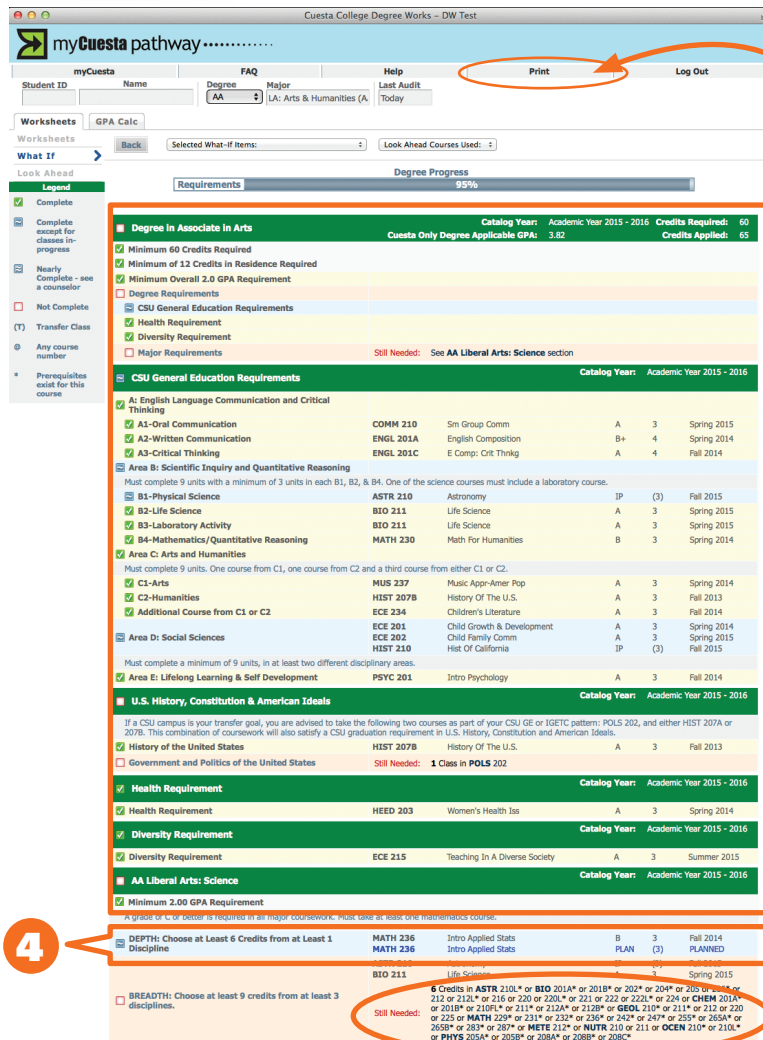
Cuesta College Degree Works – DW Test

myCuesta pathway

myCuesta | FAQ | Help | Print | Log Out

Student ID | Name | Degree | Major | Last Audit
AA | LA: Arts & Humanities (A. | Today

Worksheets | GPA Calc

Worksheets
What If
Look Ahead

Back | Selected What-If Items: | Look Ahead Courses Used:

Legend
Complete
Complete except for classes in-progress
Nearly Complete - see a counselor
Not Complete
(T) Transfer Class
@ Any course number
* Prerequisites exist for this course

Degree Progress
Requirements 95%

Degree in Associate in Arts — Catalog Year: Academic Year 2015 - 2016 — Credits Required: 60
Cuesta Only Degree Applicable GPA: 3.82 — Credits Applied: 65
Minimum 60 Credits Required
Minimum of 12 Credits in Residence Required
Minimum Overall 2.0 GPA Requirement
Degree Requirements
CSU General Education Requirements
Health Requirement
Diversity Requirement
Major Requirements — Still Needed: See AA Liberal Arts: Science section

CSU General Education Requirements — Catalog Year: Academic Year 2015 - 2016
A: English Language Communication and Critical Thinking

| Requirement | Course | Title | Grade | Credits | Term |
|---|---|---|---|---|---|
| A1-Oral Communication | COMM 210 | Sm Group Comm | A | 3 | Spring 2015 |
| A2-Written Communication | ENGL 201A | English Composition | B+ | 4 | Spring 2014 |
| A3-Critical Thinking | ENGL 201C | E Comp: Crit Thnkg | A | 4 | Fall 2014 |

Area B: Scientific Inquiry and Quantitative Reasoning
Must complete 9 units with a minimum of 3 units in each B1, B2, & B4. One of the science courses must include a laboratory course.

| Requirement | Course | Title | Grade | Credits | Term |
|---|---|---|---|---|---|
| B1-Physical Science | ASTR 210 | Astronomy | IP | (3) | Fall 2015 |
| B2-Life Science | BIO 211 | Life Science | A | 3 | Spring 2015 |
| B3-Laboratory Activity | BIO 211 | Life Science | A | 3 | Spring 2015 |
| B4-Mathematics/Quantitative Reasoning | MATH 230 | Math For Humanities | B | 3 | Spring 2014 |

Area C: Arts and Humanities
Must complete 9 units. One course from C1, one course from C2 and a third course from either C1 or C2.

| Requirement | Course | Title | Grade | Credits | Term |
|---|---|---|---|---|---|
| C1-Arts | MUS 237 | Music Appr-Amer Pop | A | 3 | Spring 2014 |
| C2-Humanities | HIST 207B | History Of The U.S. | A | 3 | Fall 2013 |
| Additional Course from C1 or C2 | ECE 234 | Children's Literature | A | 3 | Fall 2014 |
| Area D: Social Sciences | ECE 201 | Child Growth & Development | A | 3 | Spring 2014 |
| | ECE 202 | Child Family Comm | A | 3 | Spring 2015 |
| | HIST 210 | Hist Of California | IP | (3) | Fall 2015 |

Must complete a minimum of 9 units, in at least two different disciplinary areas.

| Area E: Lifelong Learning & Self Development | PSYC 201 | Intro Psychology | A | 3 | Fall 2014 |
|---|---|---|---|---|---|

U.S. History, Constitution & American Ideals — Catalog Year: Academic Year 2015 - 2016
If a CSU campus is your transfer goal, you are advised to take the following two courses as part of your CSU GE or IGETC pattern: POLS 202, and either HIST 207A or 207B. This combination of coursework will also satisfy a CSU graduation requirement in U.S. History, Constitution and American Ideals.
History of the United States — HIST 207B — History Of The U.S. — A — 3 — Fall 2013
Government and Politics of the United States — Still Needed: 1 Class in POLS 202

Health Requirement — Catalog Year: Academic Year 2015 - 2016
Health Requirement — HEED 203 — Women's Health Iss — A — 3 — Spring 2014

Diversity Requirement — Catalog Year: Academic Year 2015 - 2016
Diversity Requirement — ECE 215 — Teaching In A Diverse Society — A — 3 — Summer 2015

AA Liberal Arts: Science — Catalog Year: Academic Year 2015 - 2016
Minimum 2.00 GPA Requirement
A grade of C or better is required in all major coursework. Must take at least one mathematics course.

4

DEPTH: Choose at Least 6 Credits from at Least 1 Discipline — MATH 236 — Intro Applied Stats — B — 3 — Fall 2014
MATH 236 — Intro Applied Stats — PLAN — (3) — PLANNED
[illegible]
BIO 211 — Life Science — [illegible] — 3 — Spring 2015

BREADTH: Choose at least 9 credits from at least 3 disciplines. — Still Needed: 6 Credits in ASTR 210L* or BIO 201A* or 201B* or 202* or 204* or 205 or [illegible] or 212 or 212L* or 216 or 220 or 220L* or 221 or 222 or 222L* or 224 or CHEM 201A* or 201B* or 210FL* or 211* or 212A* or 212B* or GEOL 210* or 211* or 212 or 220 or 225 or MATH 229* or 231* or 232* or 236* or 242* or 247* or 255* or 265A* or 265B* or 283* or 287* or METE 212* or NUTR 210 or 211 or OCEN 210* or 210L* or PHYS 205A* or 205B* or 208A* or 208B* or 208C*